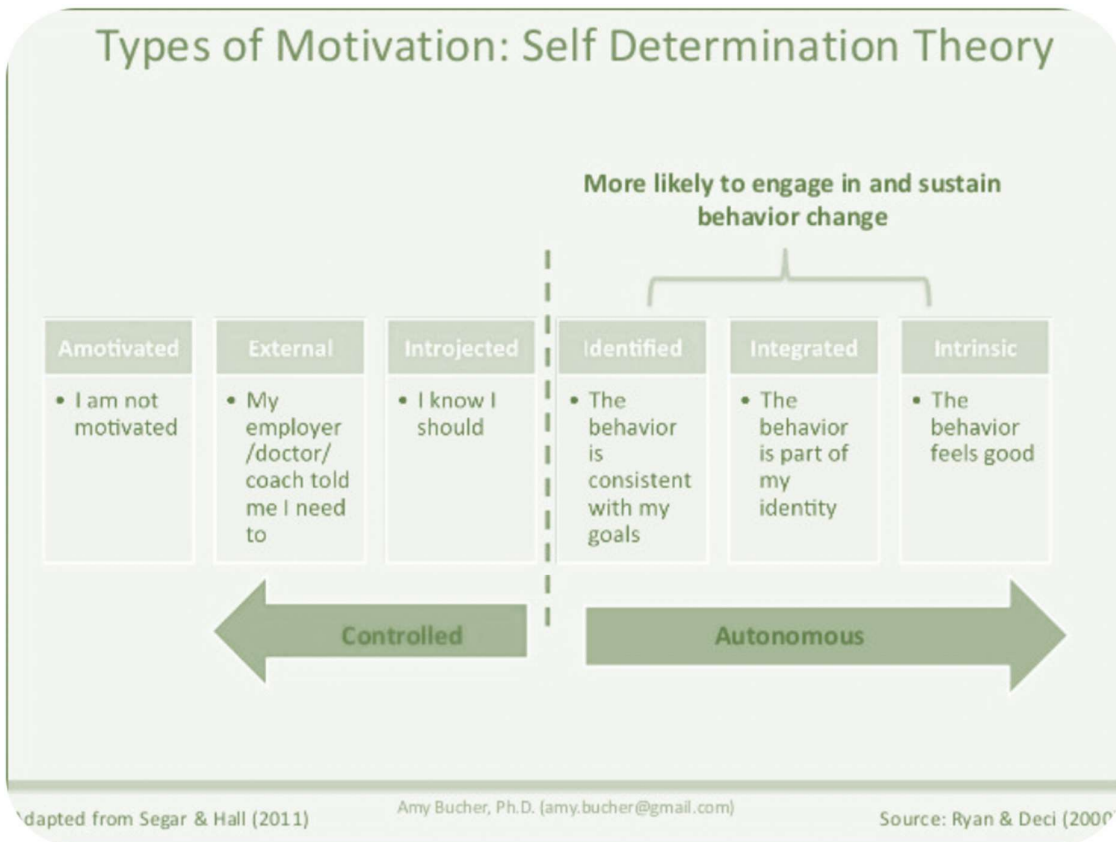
Types of Motivation: Self Determination Theory

More likely to engage in and sustain behavior change

| Amotivated | External | Introjected | Identified | Integrated | Intrinsic |
|---|---|---|---|---|---|
| • I am not motivated | • My employer /doctor/ coach told me I need to | • I know I should | • The behavior is consistent with my goals | • The behavior is part of my identity | • The behavior feels good |

Controlled

Autonomous

dapted from Segar & Hall (2011)

Amy Bucher, Ph.D. (amy.bucher@gmail.com)

Source: Ryan & Deci (200